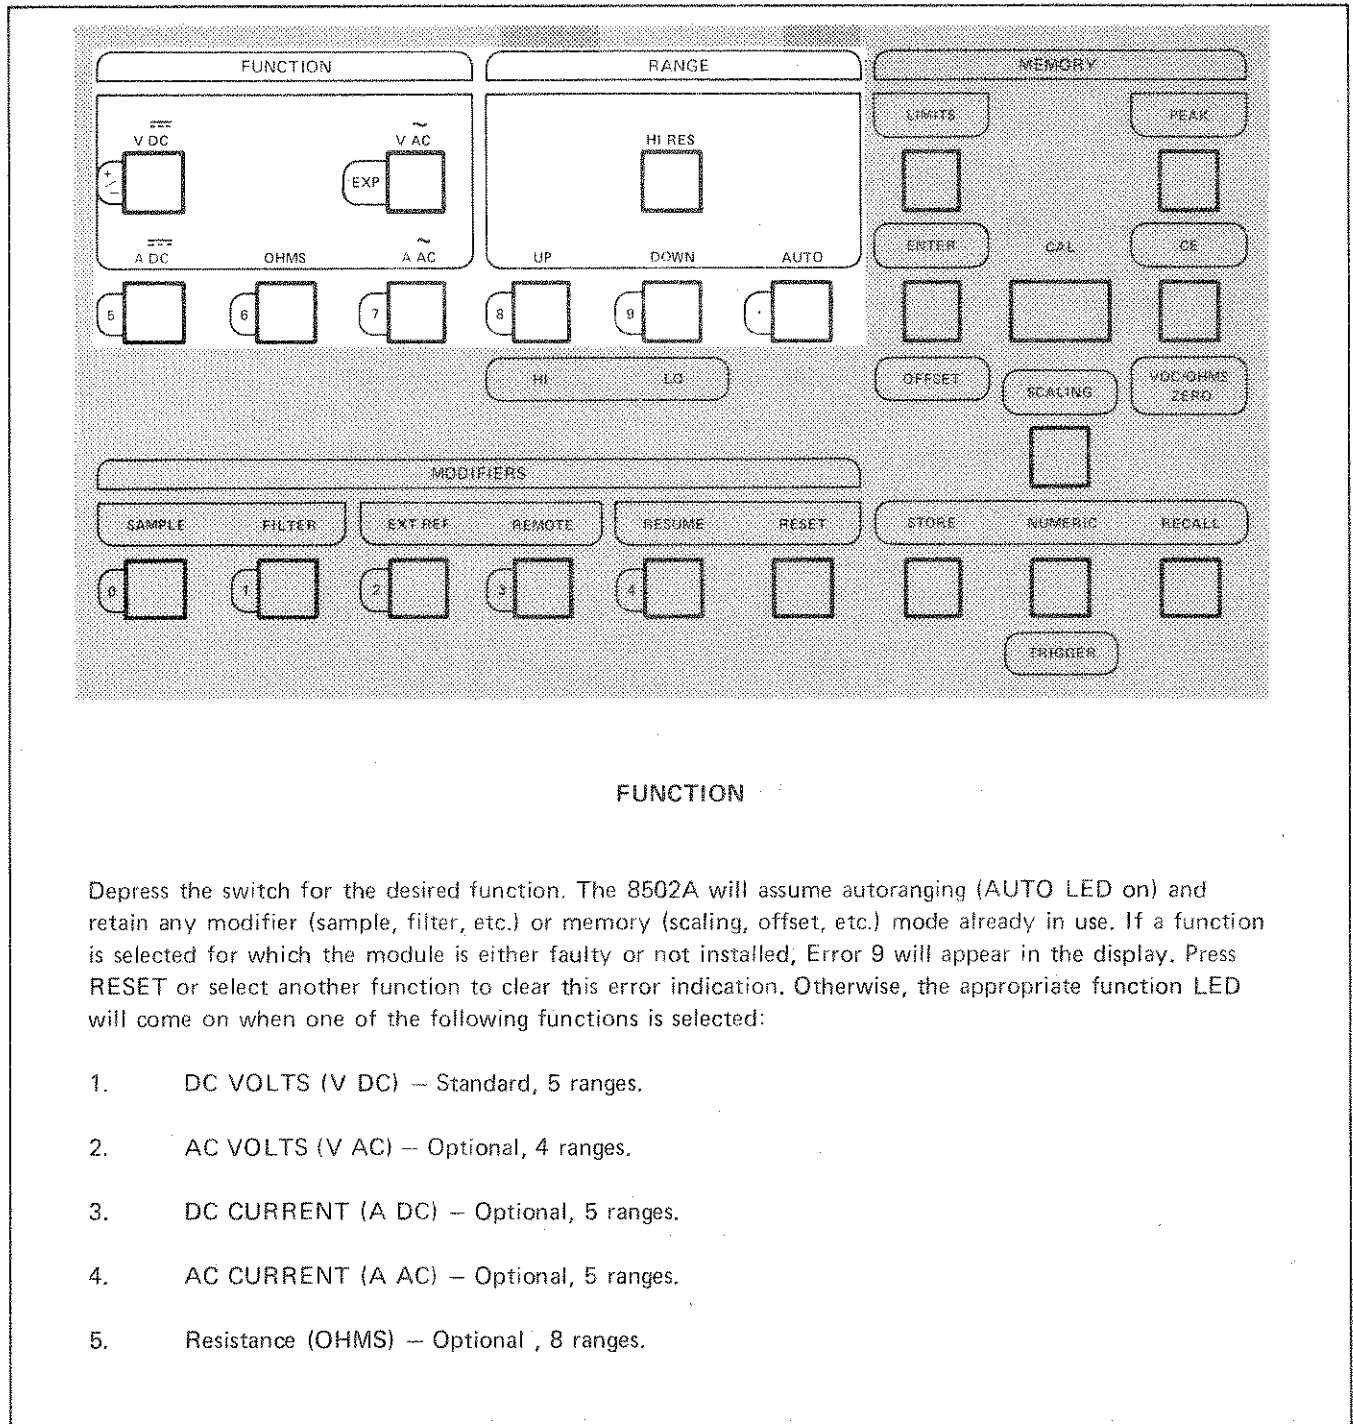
FUNCTION

RANGE

MEMORY

V DC

+/−

V AC

EXP

A DC

OHMS

A AC

5

6

7

HI RES

UP

DOWN

AUTO

8

9

.

HI LO

LIMITS

PEAK

ENTER

CAL

CE

OFFSET

SCALING

VDC/OHMS ZERO

MODIFIERS

SAMPLE

FILTER

EXT REF

REMOTE

RESUME

RESET

0

1

2

3

4

STORE

NUMERIC

RECALL

TRIGGER

FUNCTION

Depress the switch for the desired function. The 8502A will assume autoranging (AUTO LED on) and retain any modifier (sample, filter, etc.) or memory (scaling, offset, etc.) mode already in use. If a function is selected for which the module is either faulty or not installed, Error 9 will appear in the display. Press RESET or select another function to clear this error indication. Otherwise, the appropriate function LED will come on when one of the following functions is selected:

1. DC VOLTS (V DC) – Standard, 5 ranges.

2. AC VOLTS (V AC) – Optional, 4 ranges.

3. DC CURRENT (A DC) – Optional, 5 ranges.

4. AC CURRENT (A AC) – Optional, 5 ranges.

5. Resistance (OHMS) – Optional , 8 ranges.